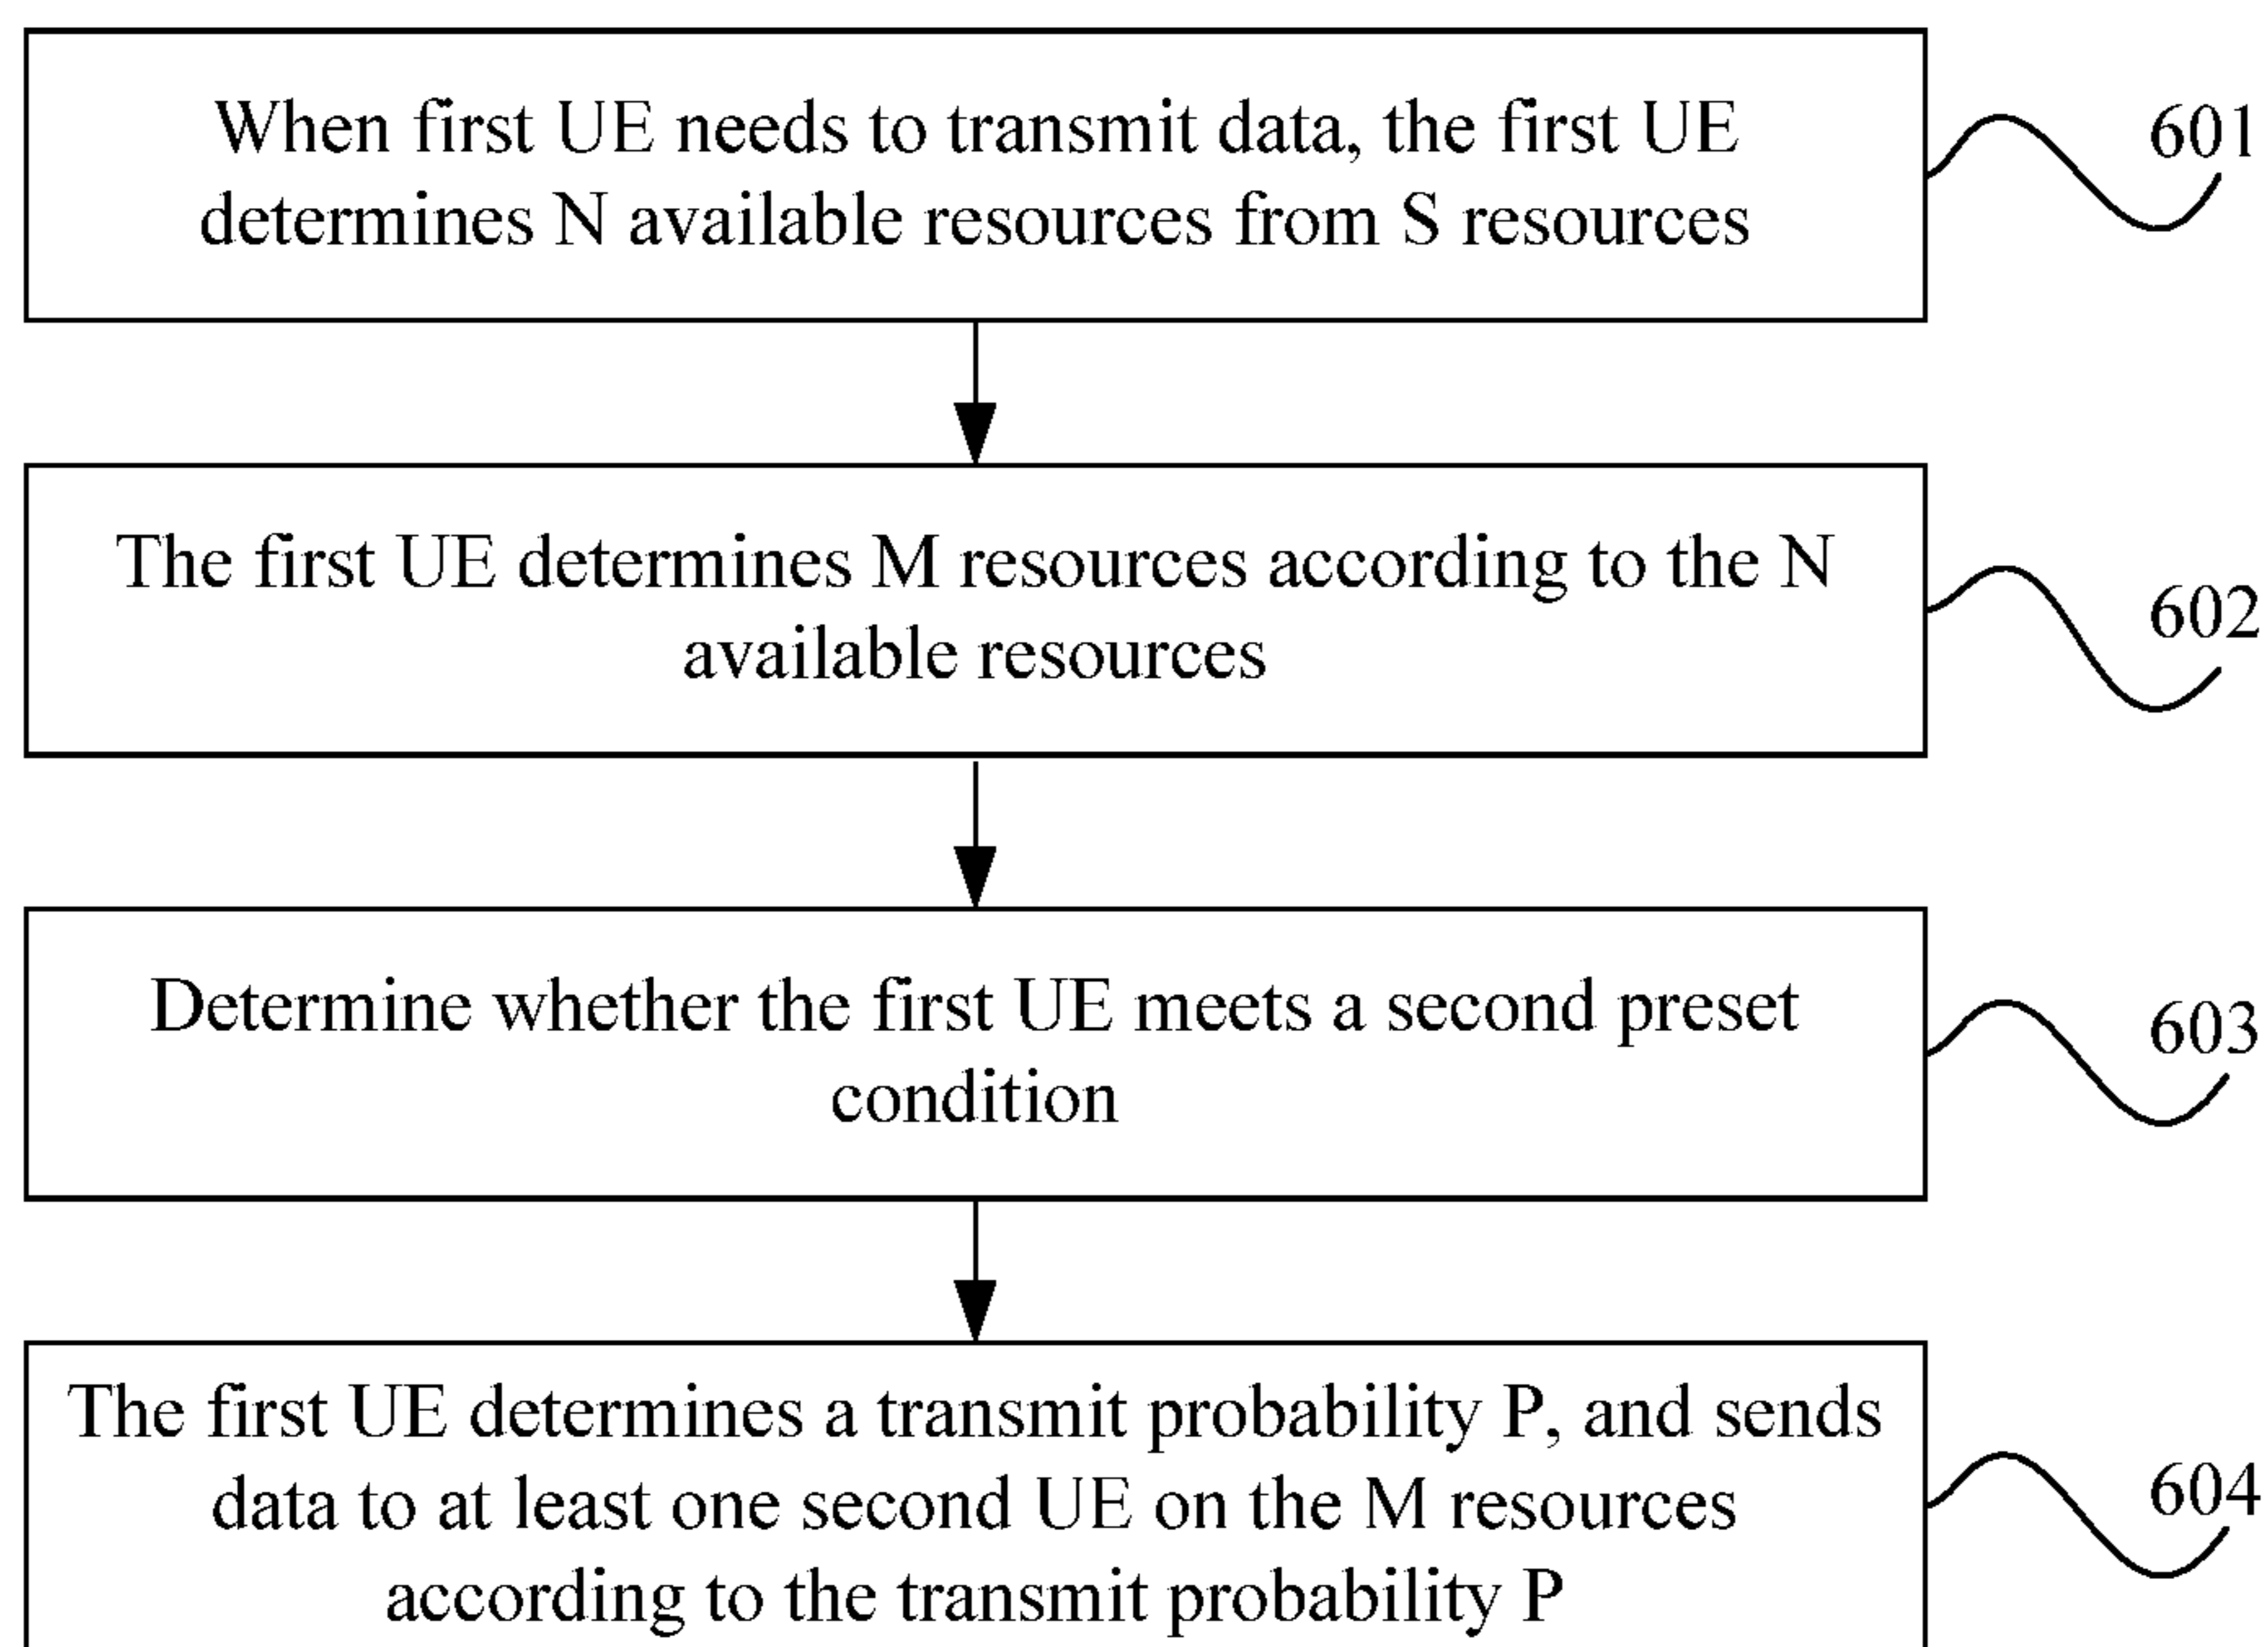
When first UE needs to transmit data, the first UE determines N available resources from S resources

601

The first UE determines M resources according to the N available resources

602

Determine whether the first UE meets a second preset condition

603

The first UE determines a transmit probability P, and sends data to at least one second UE on the M resources according to the transmit probability P

604